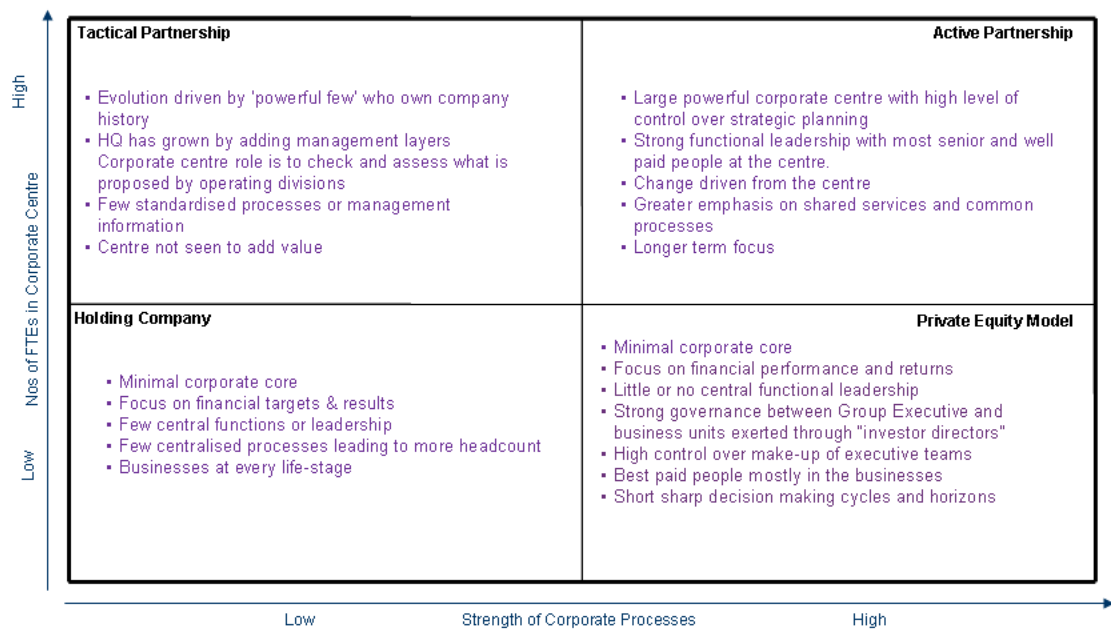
High

Nos of FTEs in Corporate Centre

Low

Tactical Partnership

- Evolution driven by 'powerful few' who own company history
- HQ has grown by adding management layers Corporate centre role is to check and assess what is proposed by operating divisions
- Few standardised processes or management information
- Centre not seen to add value

Active Partnership

- Large powerful corporate centre with high level of control over strategic planning
- Strong functional leadership with most senior and well paid people at the centre.
- Change driven from the centre
- Greater emphasis on shared services and common processes
- Longer term focus

Holding Company

- Minimal corporate core
- Focus on financial targets & results
- Few central functions or leadership
- Few centralised processes leading to more headcount
- Businesses at every life-stage

Private Equity Model

- Minimal corporate core
- Focus on financial performance and returns
- Little or no central functional leadership
- Strong governance between Group Executive and business units exerted through "investor directors"
- High control over make-up of executive teams
- Best paid people mostly in the businesses
- Short sharp decision making cycles and horizons

Low

Strength of Corporate Processes

High